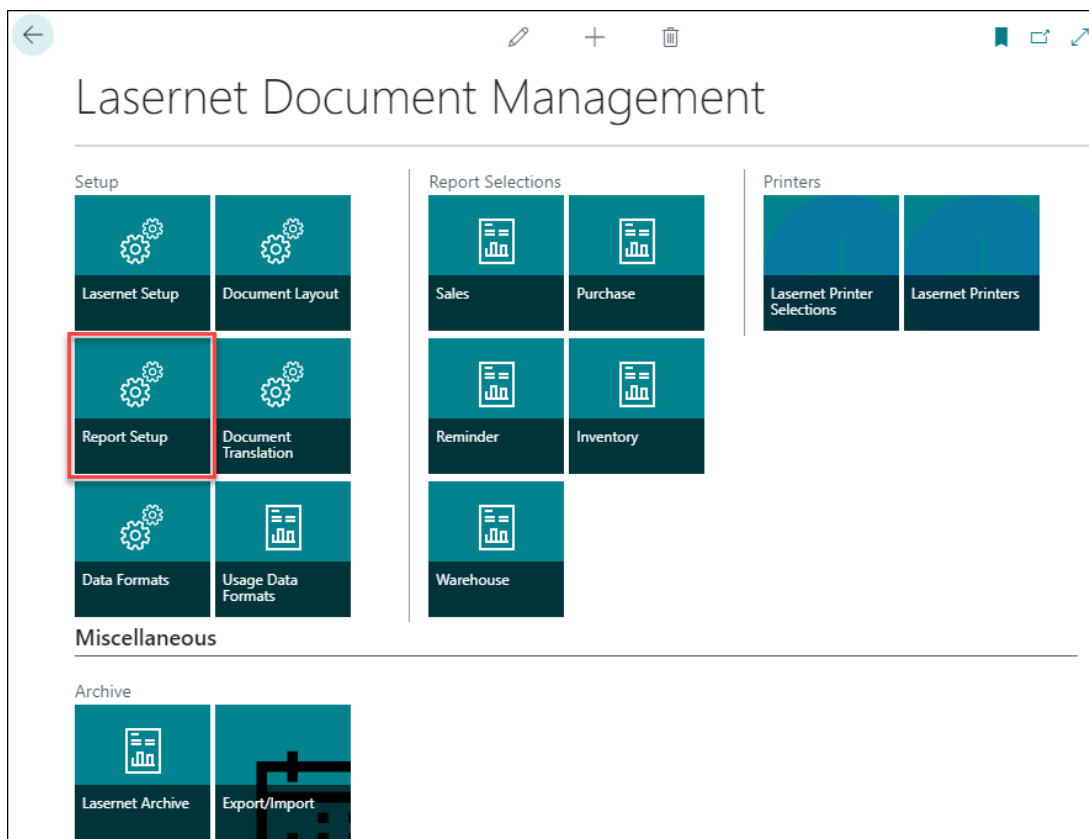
Lasernet Document Management

Setup

Lasernet Setup

Document Layout

Report Setup

Document Translation

Data Formats

Usage Data Formats

Report Selections

Sales

Purchase

Reminder

Inventory

Warehouse

Printers

Lasernet Printer Selections

Lasernet Printers

Miscellaneous

Archive

Lasernet Archive

Export/Import